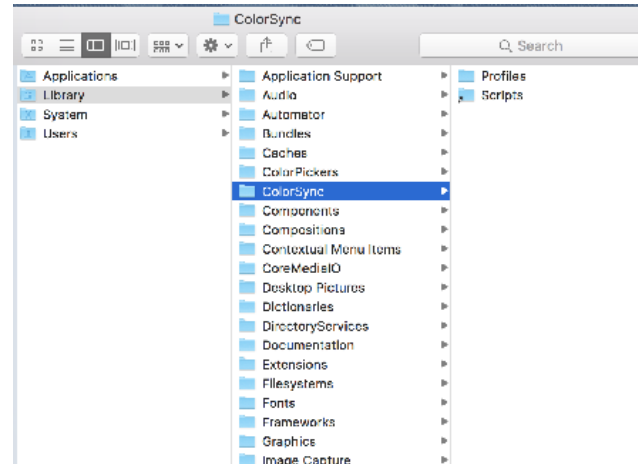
ColorSync

Search

Applications
Library
System
Users

Application Support
Audio
Automator
Bundles
Caches
ColorPickers
ColorSync
Components
Compositions
Contextual Menu Items
CoreMediaIO
Desktop Pictures
Dictionaries
DirectoryServices
Documentation
Extensions
Filesystems
Fonts
Frameworks
Graphics
Image Capture

Profiles
Scripts